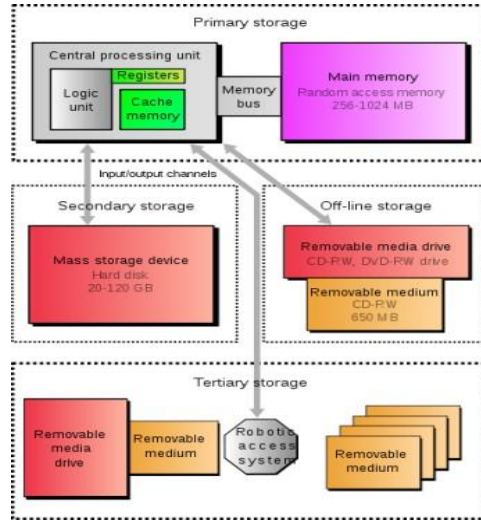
Primary storage

Central processing unit

Logic unit

Registers

Cache memory

Memory bus

Main memory
Random access memory
256-1024 MB

Input/output channels

Secondary storage

Mass storage device
Hard disk
20-120 GB

Off-line storage

Removable media drive
CD-RW, DVD-RW drive

Removable medium
CD-RW
650 MB

Tertiary storage

Removable media drive

Removable medium

Robotic access system

Removable medium